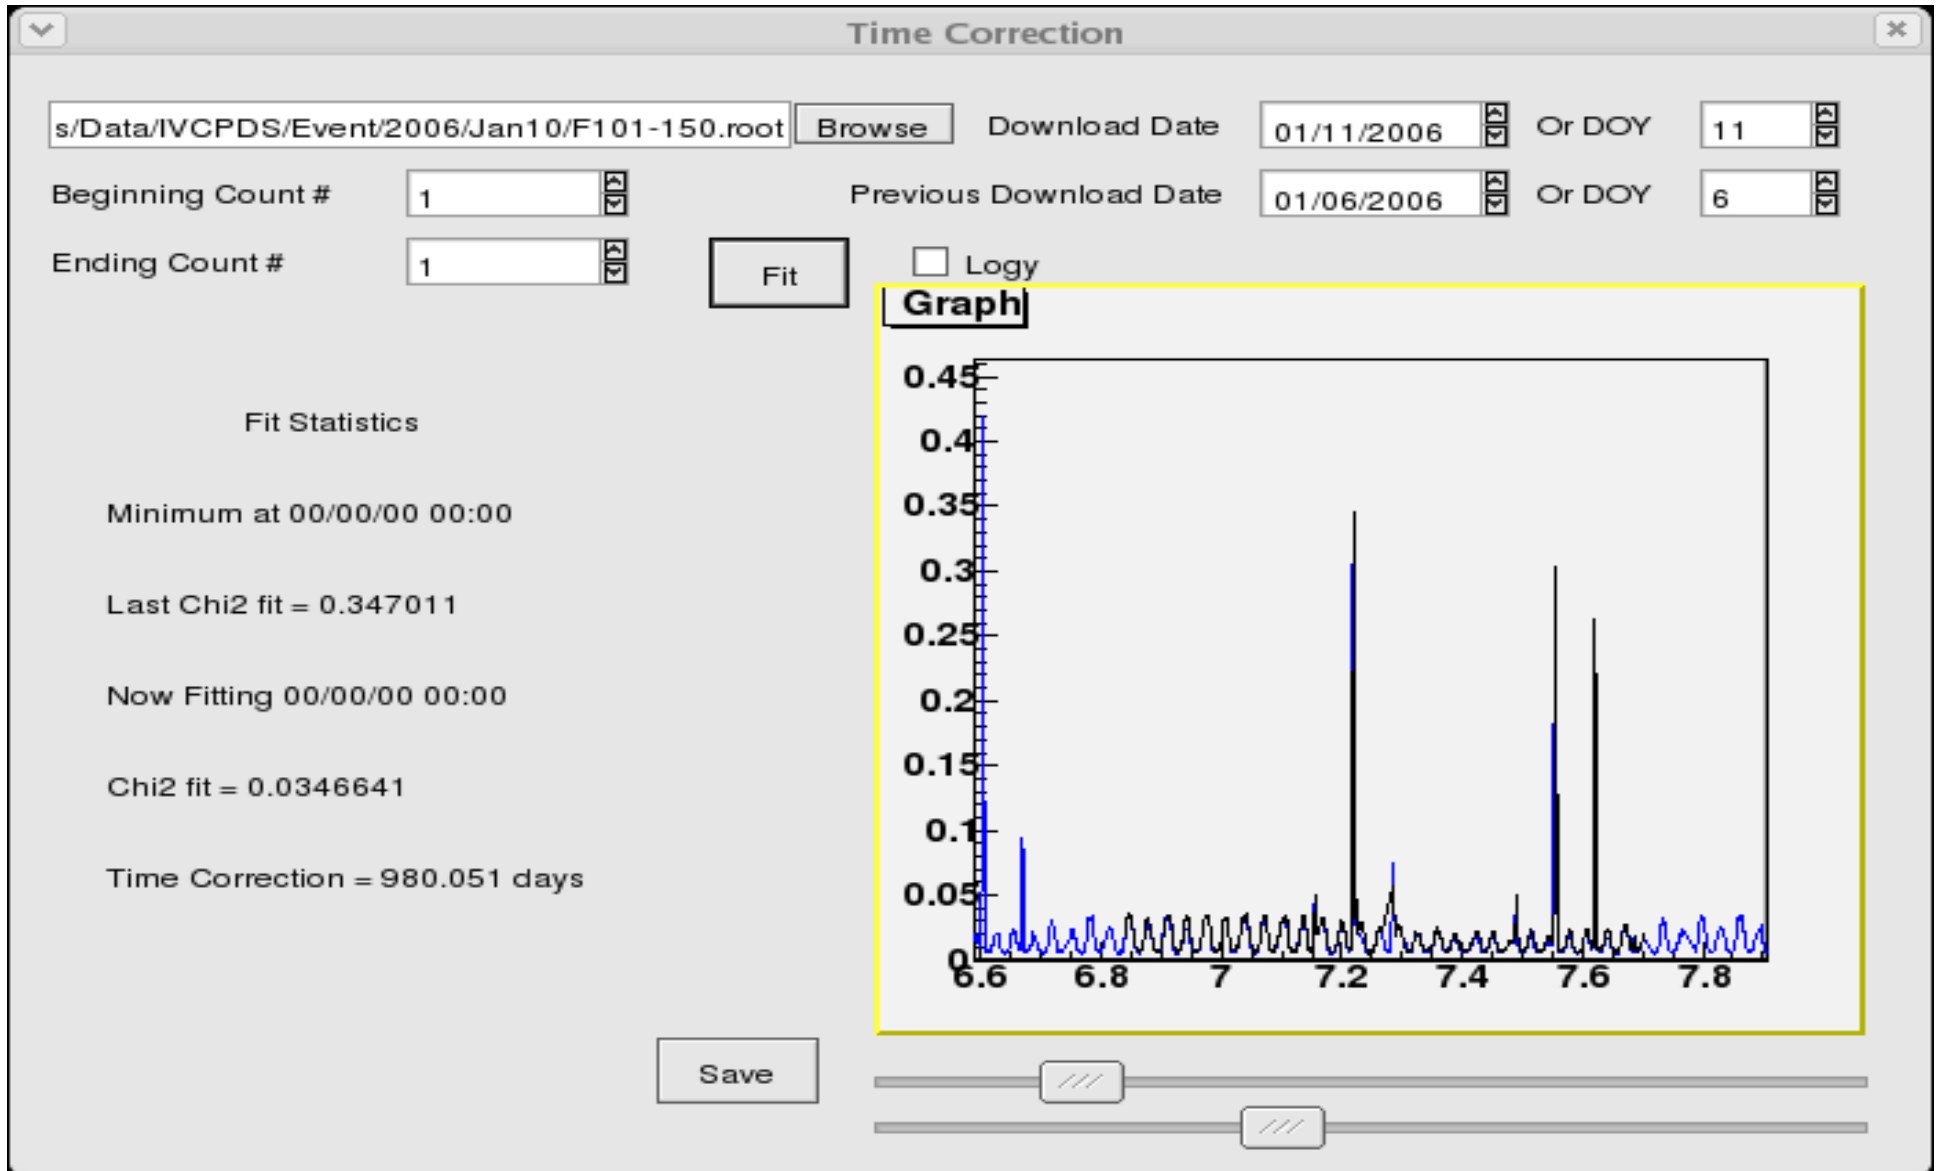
Time Correction

s/Data/IVCPDS/Event/2006/Jan10/F101-150.root Browse Download Date 01/11/2006 Or DOY 11

Beginning Count # 1 Previous Download Date 01/06/2006 Or DOY 6

Ending Count # 1 Fit Logy

Graph

0.45
0.4
0.35
0.3
0.25
0.2
0.15
0.1
0.05
0
6.6 6.8 7 7.2 7.4 7.6 7.8

Fit Statistics

Minimum at 00/00/00 00:00

Last Chi2 fit = 0.347011

Now Fitting 00/00/00 00:00

Chi2 fit = 0.0346641

Time Correction = 980.051 days

Save